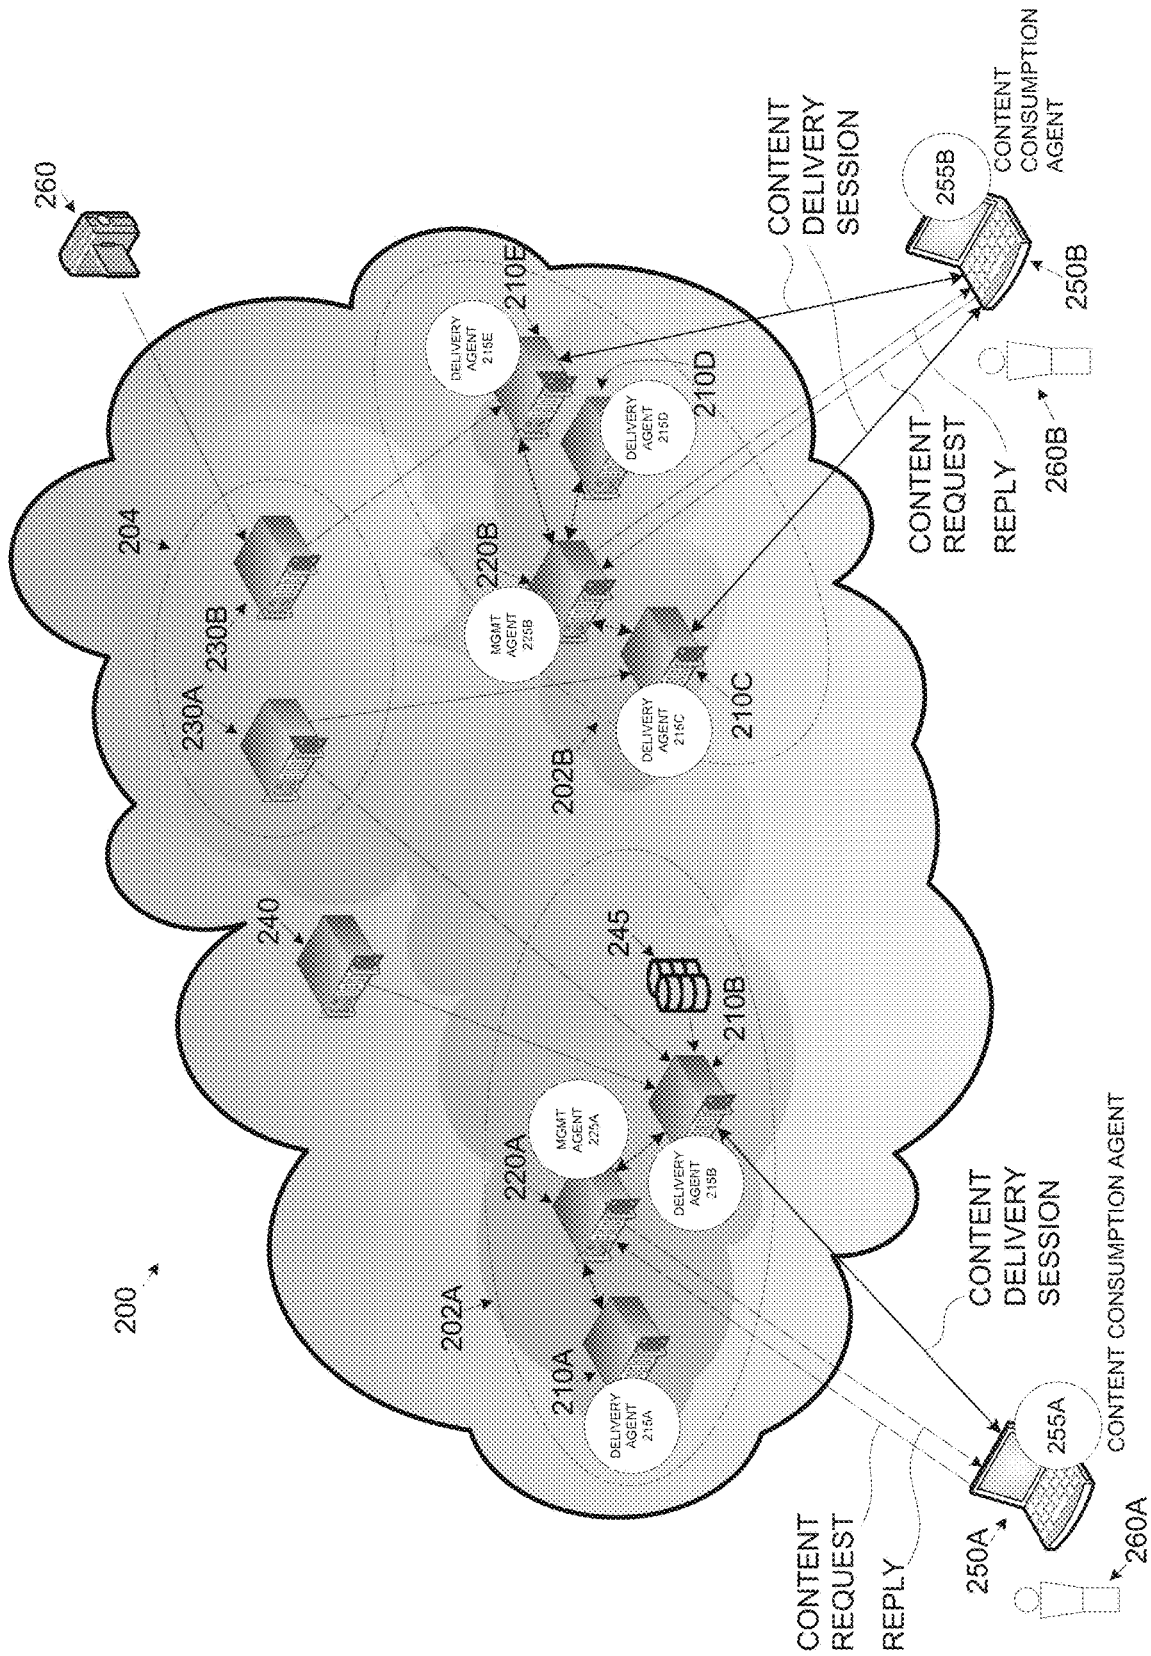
200

202A

210A

DELIVERY AGENT 215A

220A

MGMT AGENT 225A

DELIVERY AGENT 215B

210B

245

240

230A

230B

204

260

202B

DELIVERY AGENT 215C

210C

MGMT AGENT 225B

220B

DELIVERY AGENT 215D

210D

DELIVERY AGENT 215E

210E

CONTENT REQUEST

REPLY

250A

260A

255A

CONTENT CONSUMPTION AGENT

CONTENT DELIVERY SESSION

CONTENT REQUEST

REPLY

260B

250B

255B

CONTENT CONSUMPTION AGENT

CONTENT DELIVERY SESSION